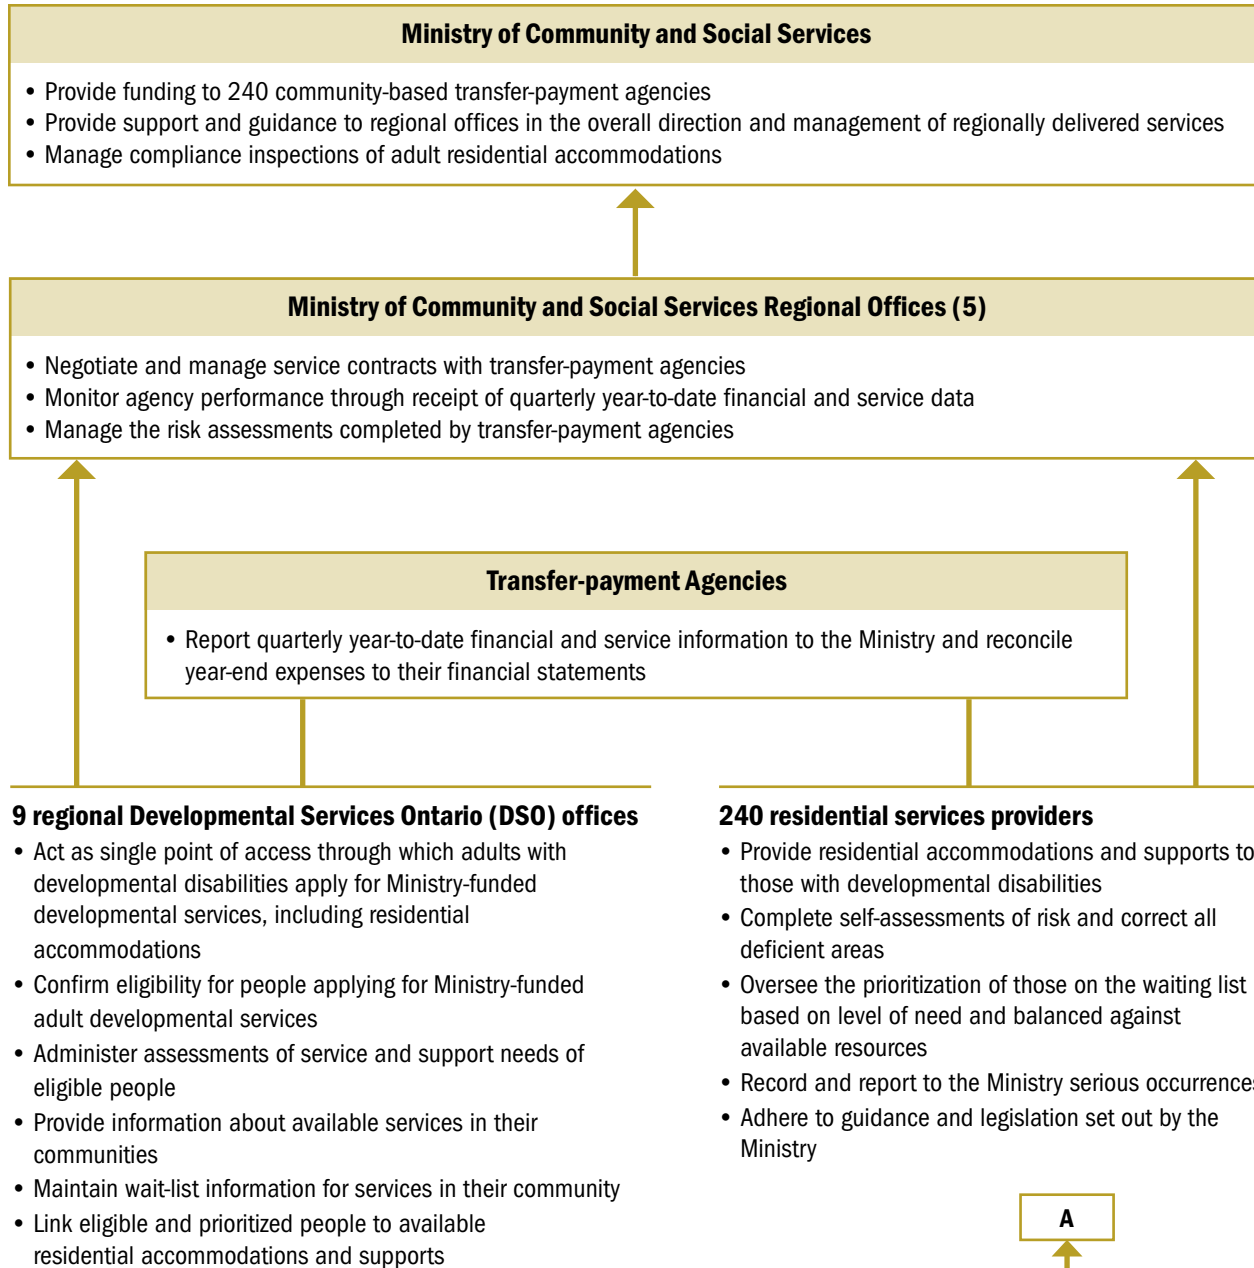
Ministry of Community and Social Services

• Provide funding to 240 community-based transfer-payment agencies
• Provide support and guidance to regional offices in the overall direction and management of regionally delivered services
• Manage compliance inspections of adult residential accommodations

Ministry of Community and Social Services Regional Offices (5)

• Negotiate and manage service contracts with transfer-payment agencies
• Monitor agency performance through receipt of quarterly year-to-date financial and service data
• Manage the risk assessments completed by transfer-payment agencies

Transfer-payment Agencies

• Report quarterly year-to-date financial and service information to the Ministry and reconcile year-end expenses to their financial statements

9 regional Developmental Services Ontario (DSO) offices
• Act as single point of access through which adults with developmental disabilities apply for Ministry-funded developmental services, including residential accommodations
• Confirm eligibility for people applying for Ministry-funded adult developmental services
• Administer assessments of service and support needs of eligible people
• Provide information about available services in their communities
• Maintain wait-list information for services in their community
• Link eligible and prioritized people to available residential accommodations and supports

240 residential services providers
• Provide residential accommodations and supports to those with developmental disabilities
• Complete self-assessments of risk and correct all deficient areas
• Oversee the prioritization of those on the waiting list based on level of need and balanced against available resources
• Record and report to the Ministry serious occurrence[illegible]
• Adhere to guidance and legislation set out by the Ministry

A